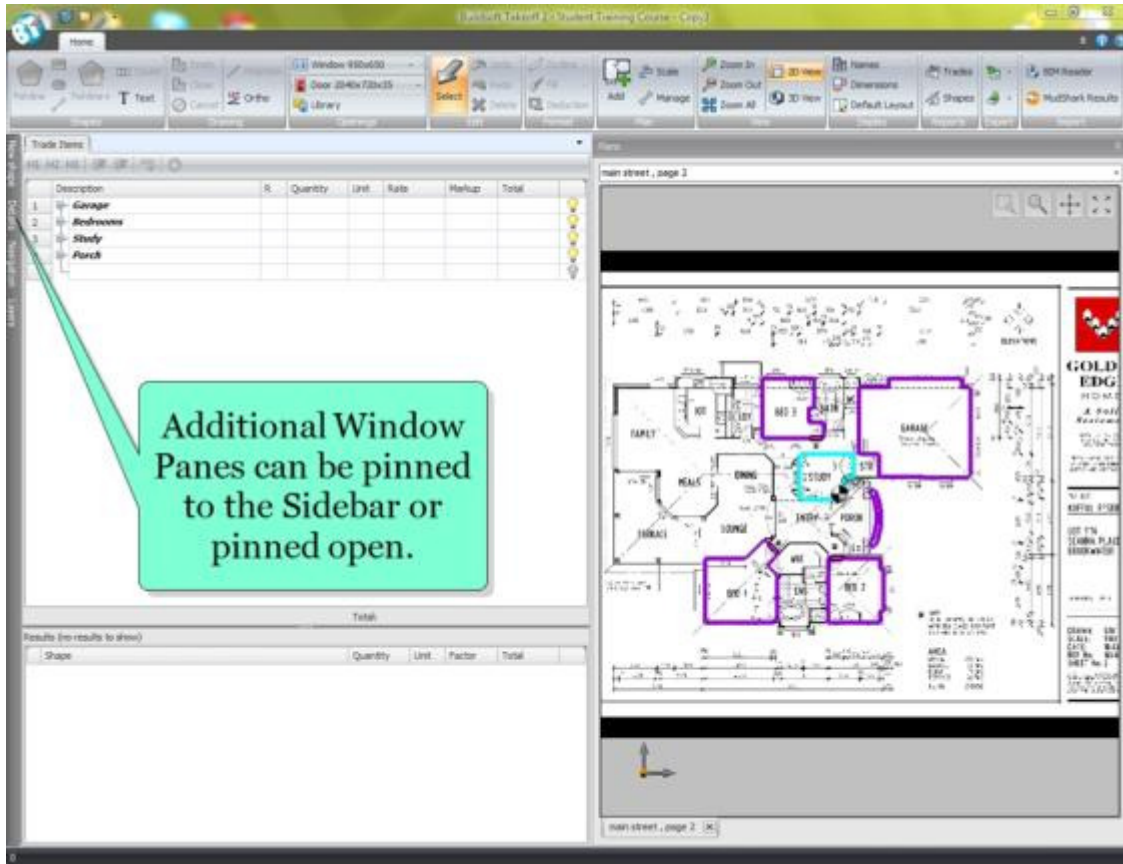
Buildsoft Takeoff 2 - Student Training Course - Copy2

Home

Polyline T Text Ortho Window 450x650 Door 2040x720x35 Library Select Add Scale Manage Zoom In Zoom Out Zoom All 2D View 3D View Names Dimensions Default Layout Trades Shapes BIM Reader MudShark Results

Shapes Drawing Openings Edit Format Plan View Display Reports Export Import

Trade Items

| | Description | R | Quantity | Unit | Rate | Markup | Total |
|---|---|---|---|---|---|---|---|
| 1 | Garage | | | | | | |
| 2 | Bedrooms | | | | | | |
| 3 | Study | | | | | | |
| 4 | Porch | | | | | | |

Additional Window Panes can be pinned to the Sidebar or pinned open.

Totals

Results (no results to show)

| Shape | Quantity | Unit | Factor | Total |
|---|---|---|---|---|

Plans

main street , page 2

BED 3 GARAGE FAMILY KIT MEALS DINING STUDY LOUNGE ENTRY PORCH TERRACE BED 1 BED 2 WIR ENS AREA

GOLD EDG HOME

main street , page 2